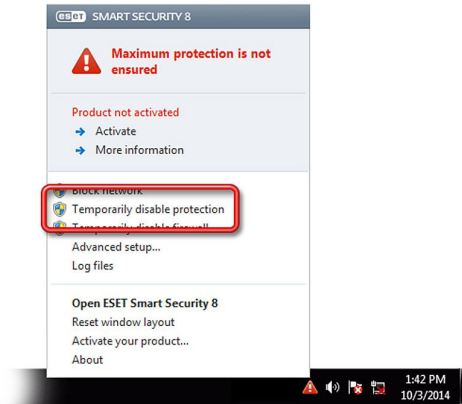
ESET SMART SECURITY 8

Maximum protection is not ensured

Product not activated
→ Activate
→ More information

Block network
Temporarily disable protection
Temporarily disable firewall
Advanced setup...
Log files

Open ESET Smart Security 8
Reset window layout
Activate your product...
About

1:42 PM
10/3/2014